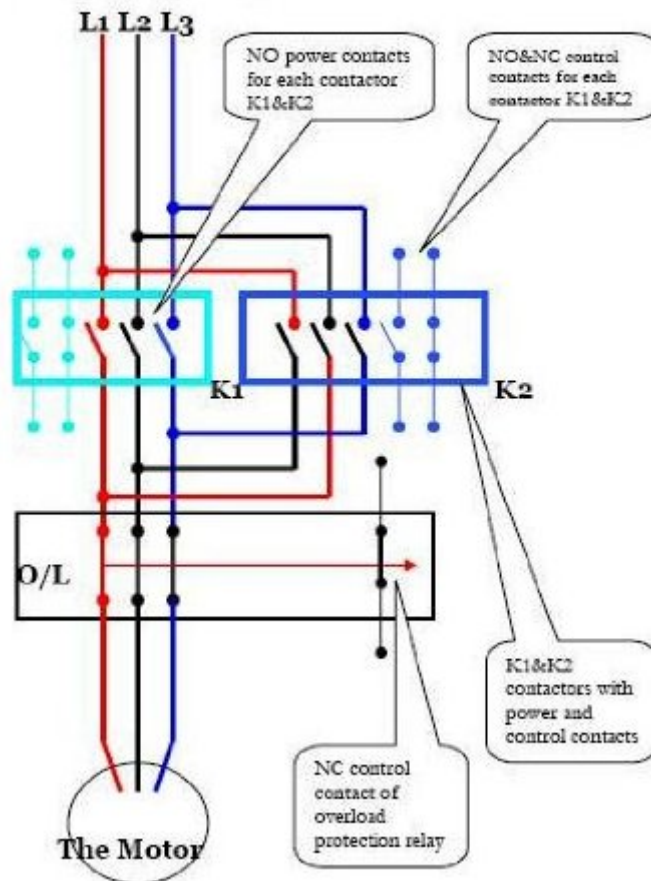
L1 L2 L3

NO power contacts for each contactor K1&K2

NO&NC control contacts for each contactor K1&K2

K1

K2

O/L

K1&K2 contactors with power and control contacts

NC control contact of overload protection relay

The Motor